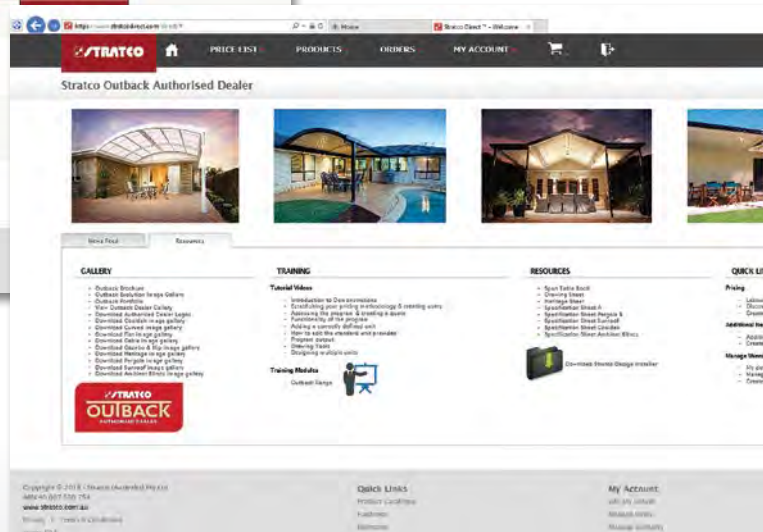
https://www.stratcodirect.com

Stratco Direct - Welcome

STRATCO

PRICE LIST

PRODUCTS

ORDERS

MY ACCOUNT

Stratco Outback Authorised Dealer

News Feed

Resources

GALLERY

- Outback Brochure
- Outback Solution Image Gallery
- Outback Portfolio
- View Outback Dealer Gallery
- Download Authorised Dealer Logos
- Download Outback image gallery
- Download Curved image gallery
- Download Flat image gallery
- Download Gable image gallery
- Download Gazebo & Flip image gallery
- Download Heritage image gallery
- Download Pergola image gallery
- Download Sunroof image gallery
- Download Architect Elite image gallery

STRATCO

OUTBACK

AUTHORISED DEALER

TRAINING

Tutorial Videos

- Introduction to Outback
- Establishing your pricing methodology & creating units
- Accessing the program & creating a quote
- Functionality of the program
- Adding a correctly defined unit
- How to edit the standard and provider
- Program output
- Drawing Tools
- Designing multiple units

Training Modules

Outback Range

RESOURCES

- Span Table Book
- Drawing Sheet
- Heritage Sheet
- Specification Sheet A
- Specification Sheet Pergola &
- Specification Sheet Sunroof
- Specification Sheet Curved
- Specification Sheet Architect Elite

Download Stratco Design Installer

QUICK LI

Pricing

Additional

Manage

Copyright © 2018 Stratco (Australia) Pty Ltd
ABN 43 007 598 754
www.stratco.com.au
Privacy | Terms & Conditions

Quick Links

Product Catalogue

Fasteners

Services

My Account

Edit My Details

Manage Users

Manage Delivery